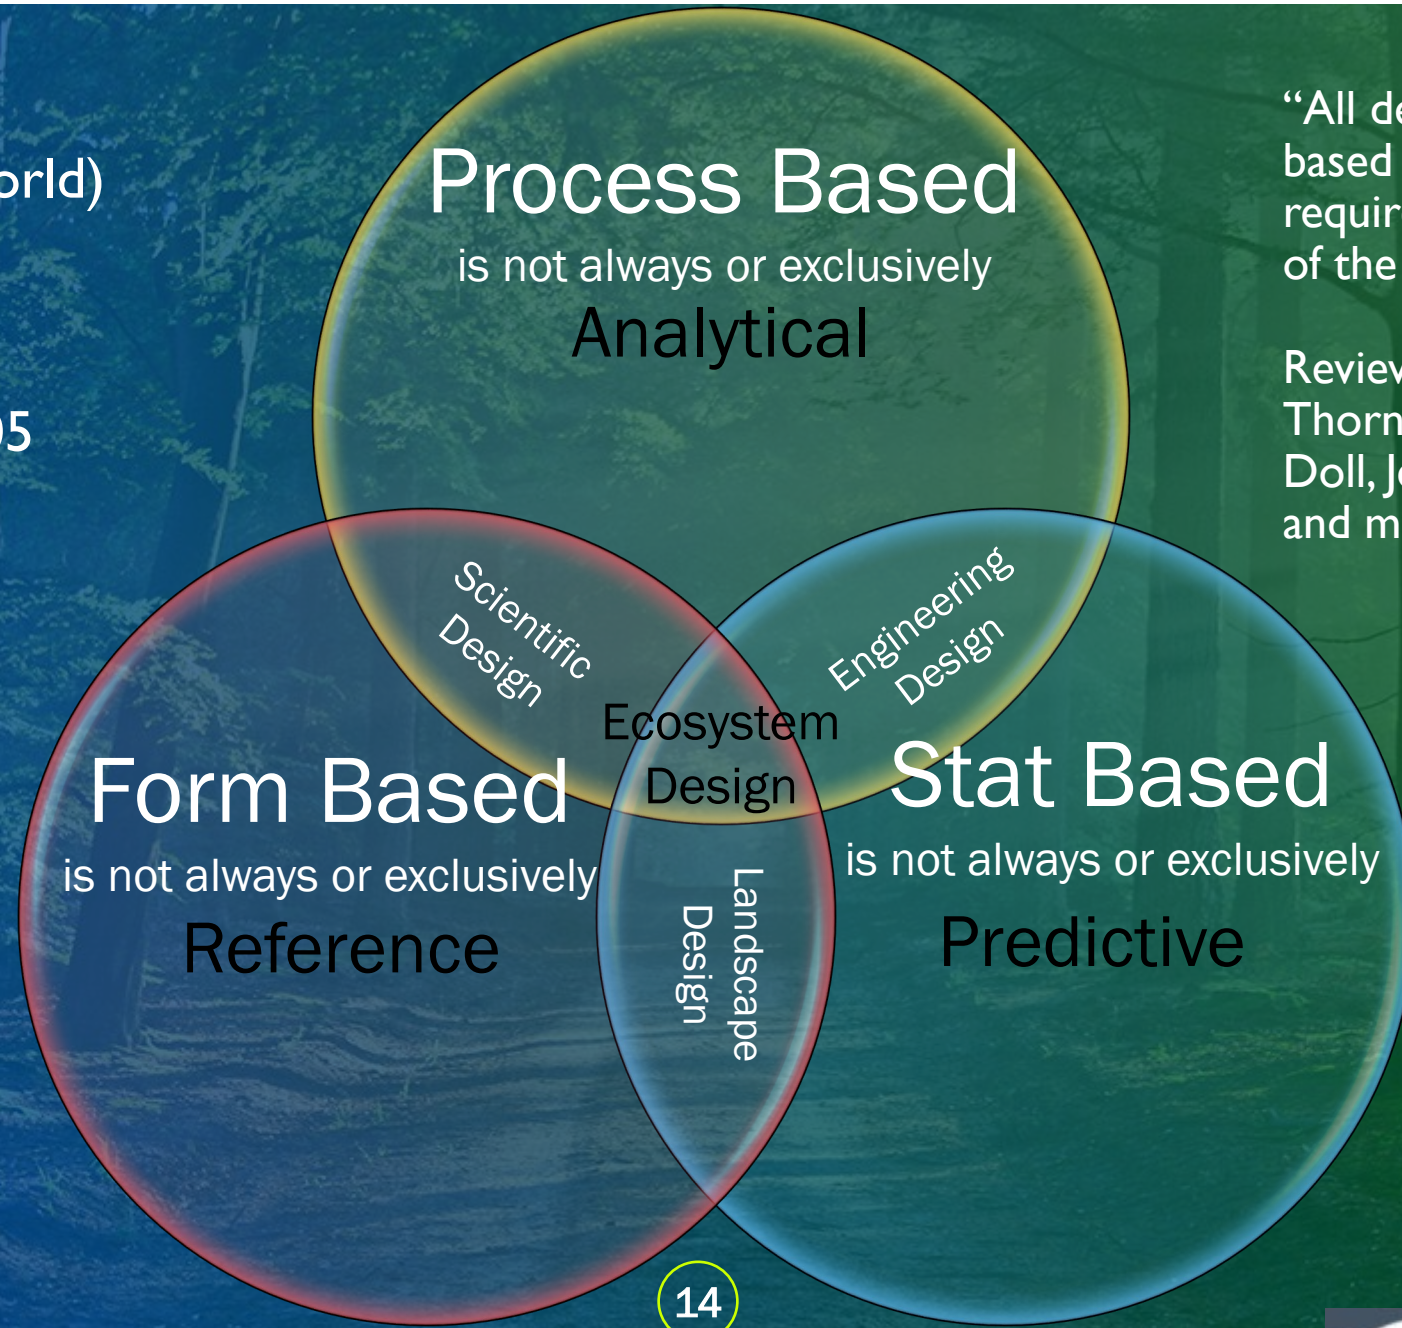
orld)

05

Process Based
is not always or exclusively
Analytical

"All de
based
requir
of the

Reviev
Thorn
Doll, J
and m

Scientific Design

Engineering Design

Ecosystem Design

Form Based
is not always or exclusively
Reference

Stat Based
is not always or exclusively
Predictive

Landscape Design

14